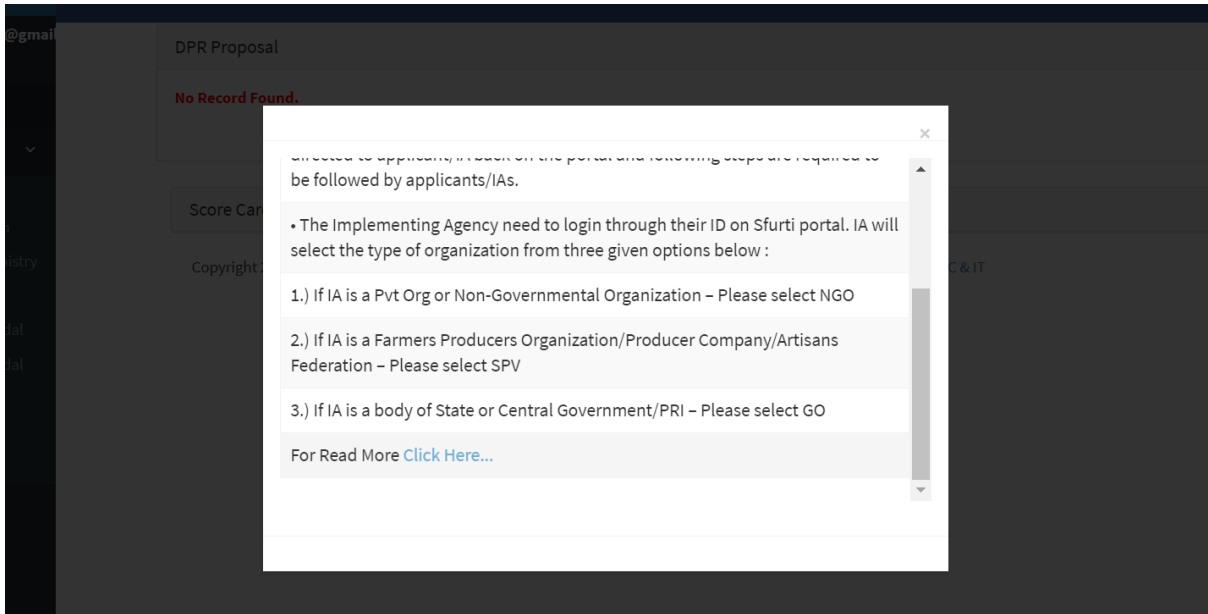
@gmai

DPR Proposal

No Record Found.

Score Car

Copyright

istry

dal

dal

C & IT

×

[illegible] be followed by applicants/IAs.

• The Implementing Agency need to login through their ID on Sfurti portal. IA will select the type of organization from three given options below :

1.) If IA is a Pvt Org or Non-Governmental Organization – Please select NGO

2.) If IA is a Farmers Producers Organization/Producer Company/Artisans Federation – Please select SPV

3.) If IA is a body of State or Central Government/PRI – Please select GO

For Read More Click Here...